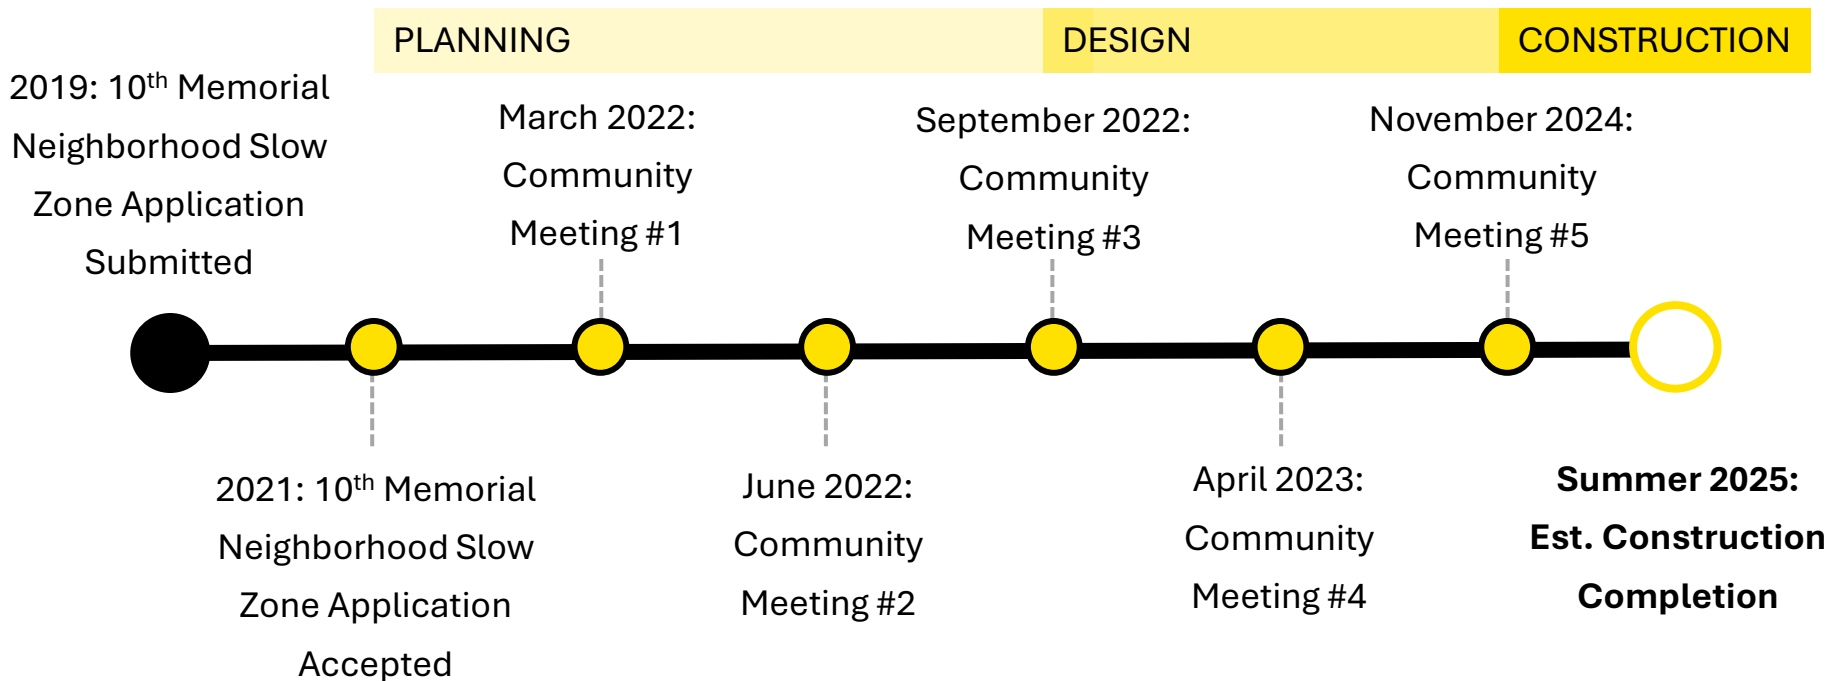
PLANNING DESIGN CONSTRUCTION

2019: 10$^{th}$ Memorial Neighborhood Slow Zone Application Submitted

March 2022: Community Meeting #1

September 2022: Community Meeting #3

November 2024: Community Meeting #5

2021: 10$^{th}$ Memorial Neighborhood Slow Zone Application Accepted

June 2022: Community Meeting #2

April 2023: Community Meeting #4

**Summer 2025: Est. Construction Completion**